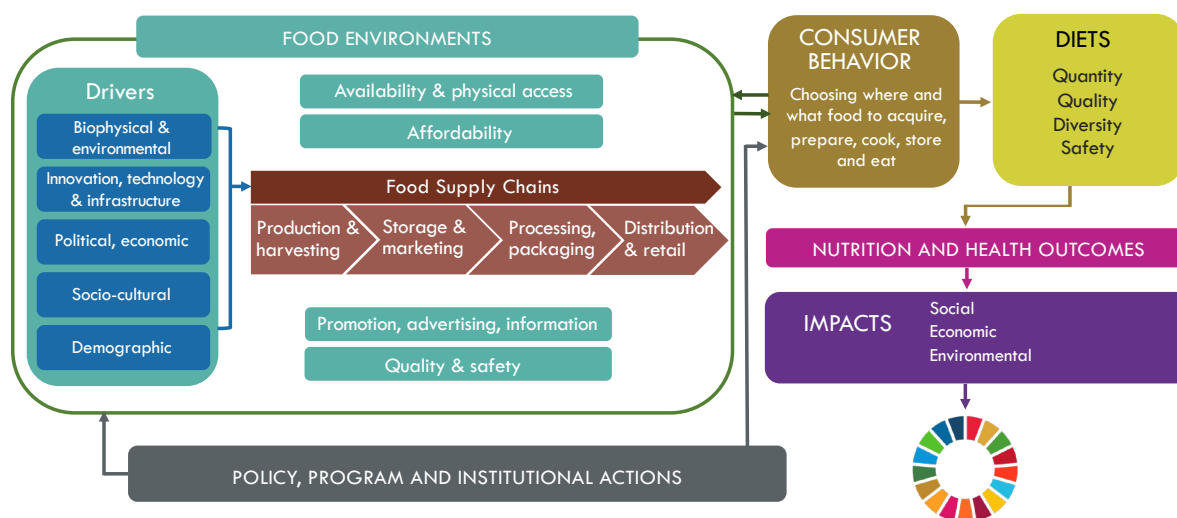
FOOD ENVIRONMENTS

Drivers

Biophysical & environmental

Innovation, technology & infrastructure

Political, economic

Socio-cultural

Demographic

Availability & physical access

Affordability

Food Supply Chains

Production & harvesting

Storage & marketing

Processing, packaging

Distribution & retail

Promotion, advertising, information

Quality & safety

CONSUMER BEHAVIOR

Choosing where and what food to acquire, prepare, cook, store and eat

DIETS

Quantity
Quality
Diversity
Safety

NUTRITION AND HEALTH OUTCOMES

IMPACTS

Social
Economic
Environmental

POLICY, PROGRAM AND INSTITUTIONAL ACTIONS